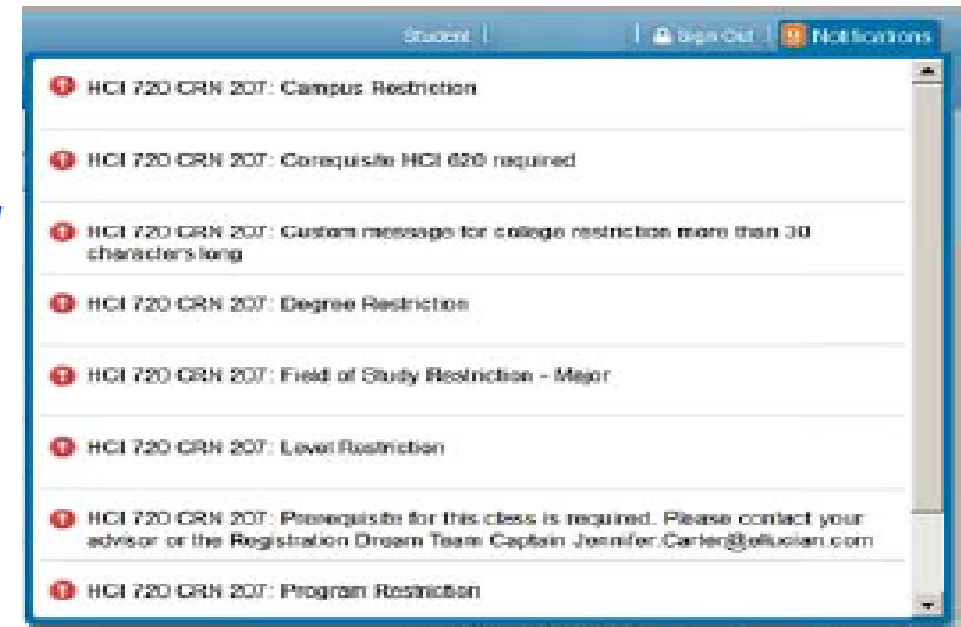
Student | Sign Out | 9 Notifications

HCI 720 CRN 207: Campus Restriction

HCI 720 CRN 207: Corequisite HCI 620 required

HCI 720 CRN 207: Custom message for college restriction more than 30 characters long

HCI 720 CRN 207: Degree Restriction

HCI 720 CRN 207: Field of Study Restriction - Major

HCI 720 CRN 207: Level Restriction

HCI 720 CRN 207: Prerequisite for this class is required. Please contact your advisor or the Registration Dream Team Captain Jennifer.Carter@ellucian.com

HCI 720 CRN 207: Program Restriction